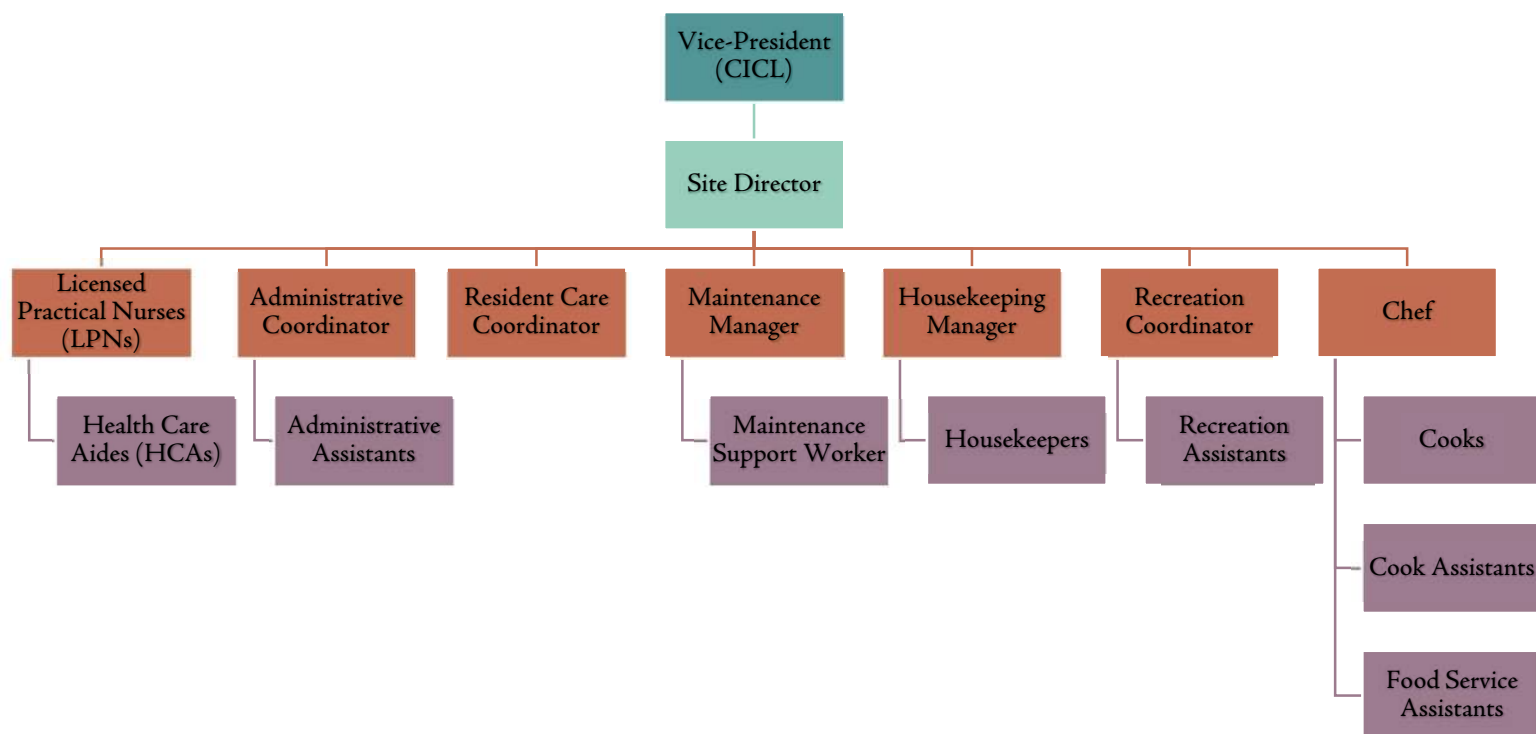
Vice-President (CICL)

Site Director

Licensed Practical Nurses (LPNs)

Health Care Aides (HCAs)

Administrative Coordinator

Administrative Assistants

Resident Care Coordinator

Maintenance Manager

Maintenance Support Worker

Housekeeping Manager

Housekeepers

Recreation Coordinator

Recreation Assistants

Chef

Cooks

Cook Assistants

Food Service Assistants